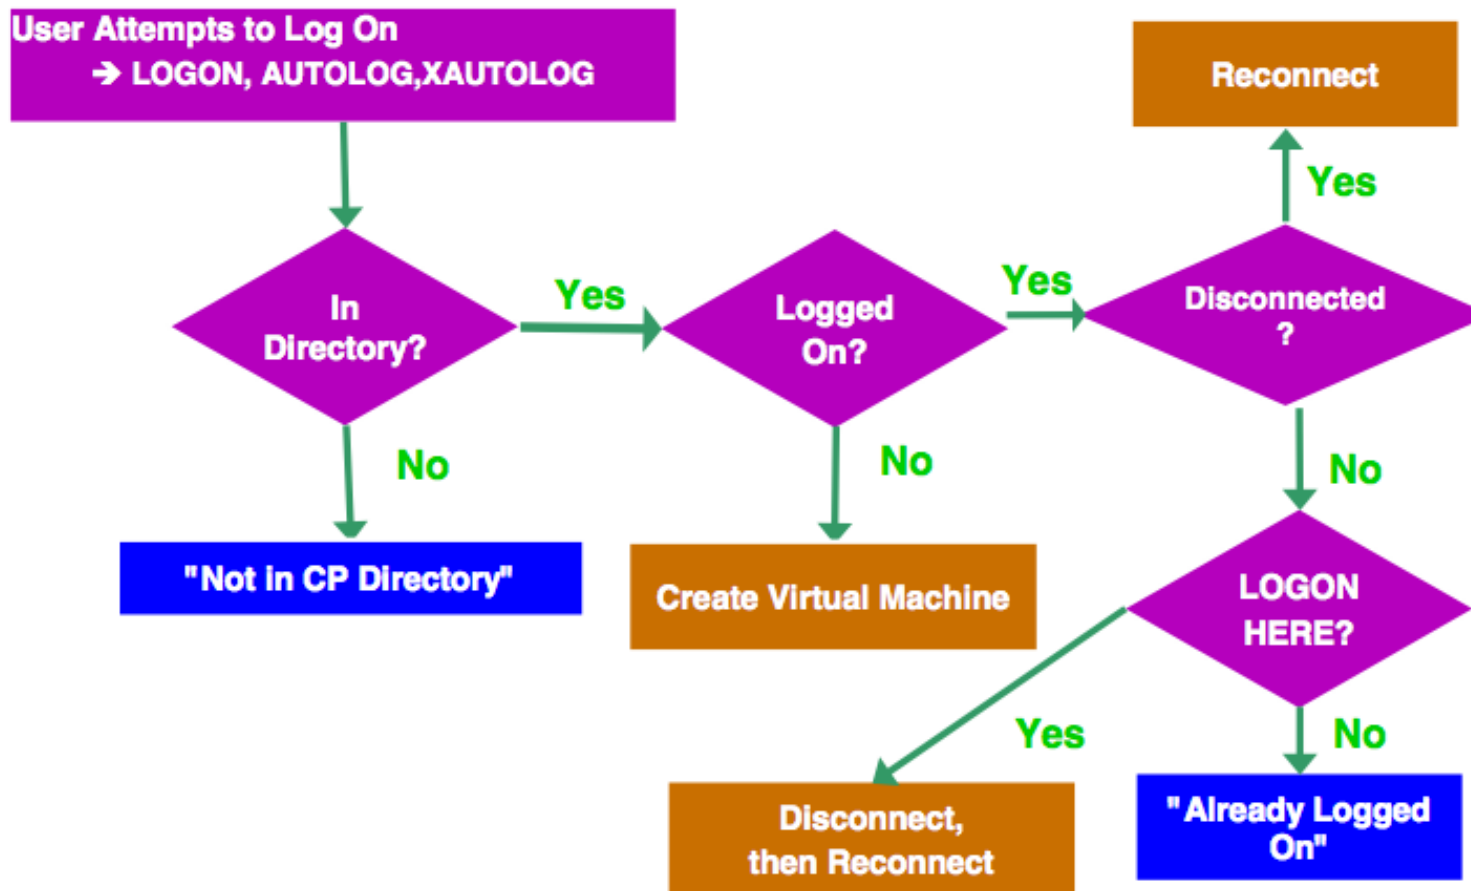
User Attempts to Log On
➔ LOGON, AUTOLOG,XAUTOLOG

Reconnect

Yes

In Directory?

Yes

Logged On?

Yes

Disconnected ?

No

No

No

"Not in CP Directory"

Create Virtual Machine

LOGON HERE?

Yes

No

Disconnect, then Reconnect

"Already Logged On"